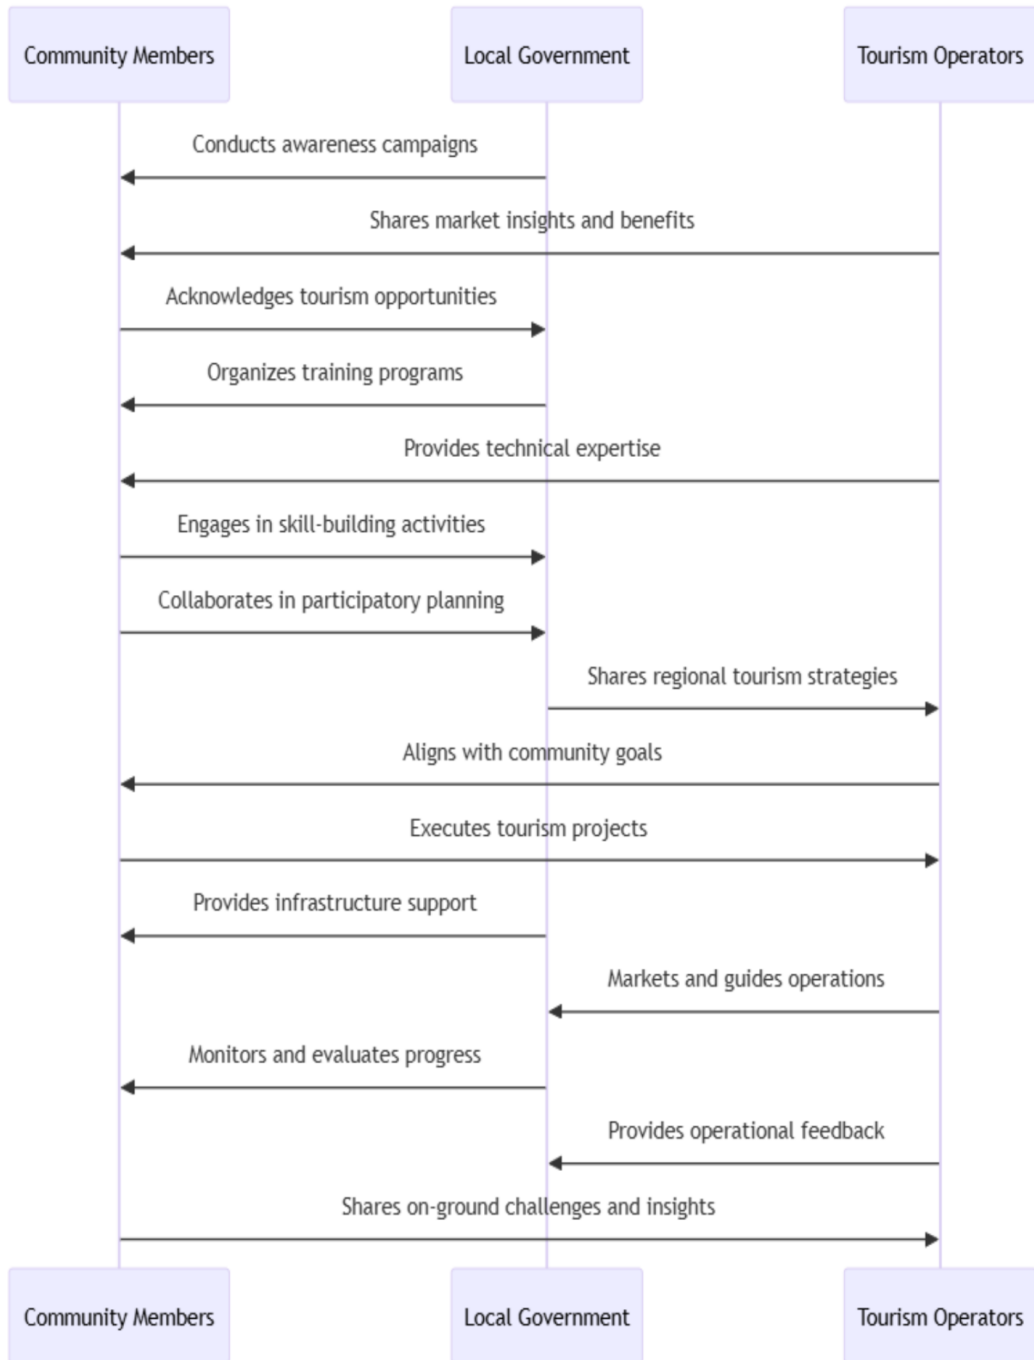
Community Members

Local Government

Tourism Operators

Conducts awareness campaigns

Shares market insights and benefits

Acknowledges tourism opportunities

Organizes training programs

Provides technical expertise

Engages in skill-building activities

Collaborates in participatory planning

Shares regional tourism strategies

Aligns with community goals

Executes tourism projects

Provides infrastructure support

Markets and guides operations

Monitors and evaluates progress

Provides operational feedback

Shares on-ground challenges and insights

Community Members

Local Government

Tourism Operators